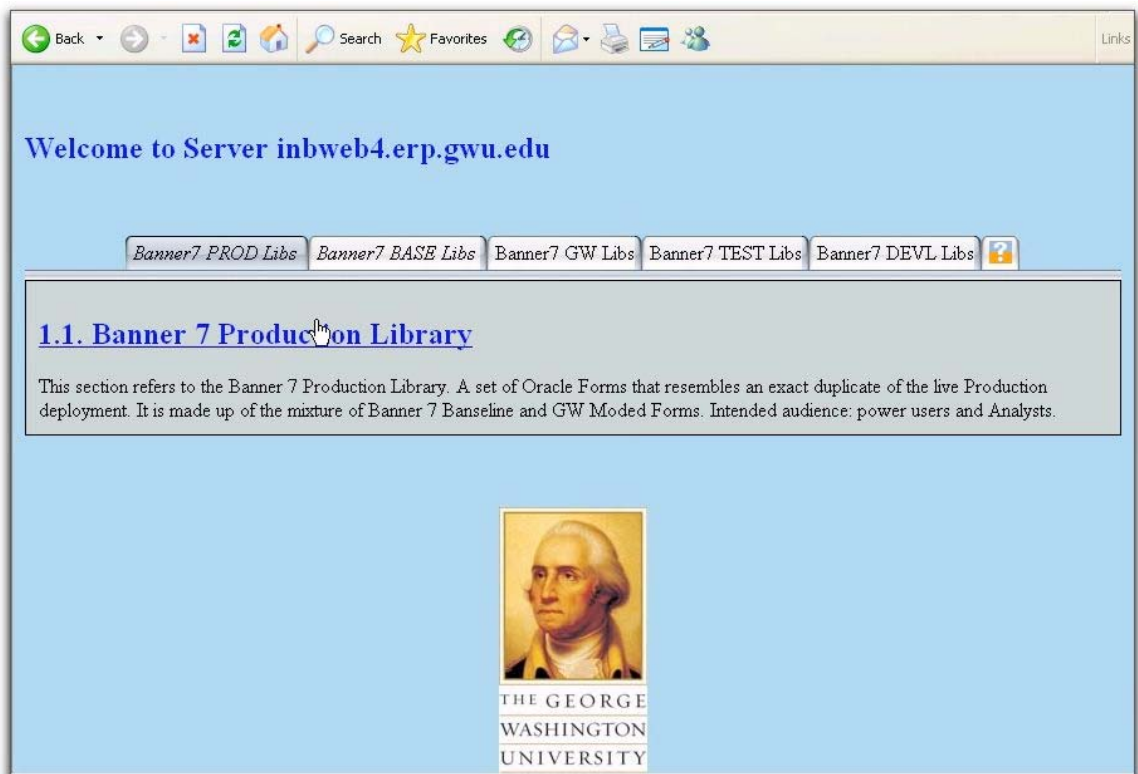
Back Search Favorites Links

Welcome to Server inbweb4.erp.gwu.edu

Banner7 PROD Libs | Banner7 BASE Libs | Banner7 GW Libs | Banner7 TEST Libs | Banner7 DEVL Libs | ?

1.1. Banner 7 Production Library

This section refers to the Banner 7 Production Library. A set of Oracle Forms that resembles an exact duplicate of the live Production deployment. It is made up of the mixture of Banner 7 Banseline and GW Moded Forms. Intended audience: power users and Analysts.

THE GEORGE WASHINGTON UNIVERSITY